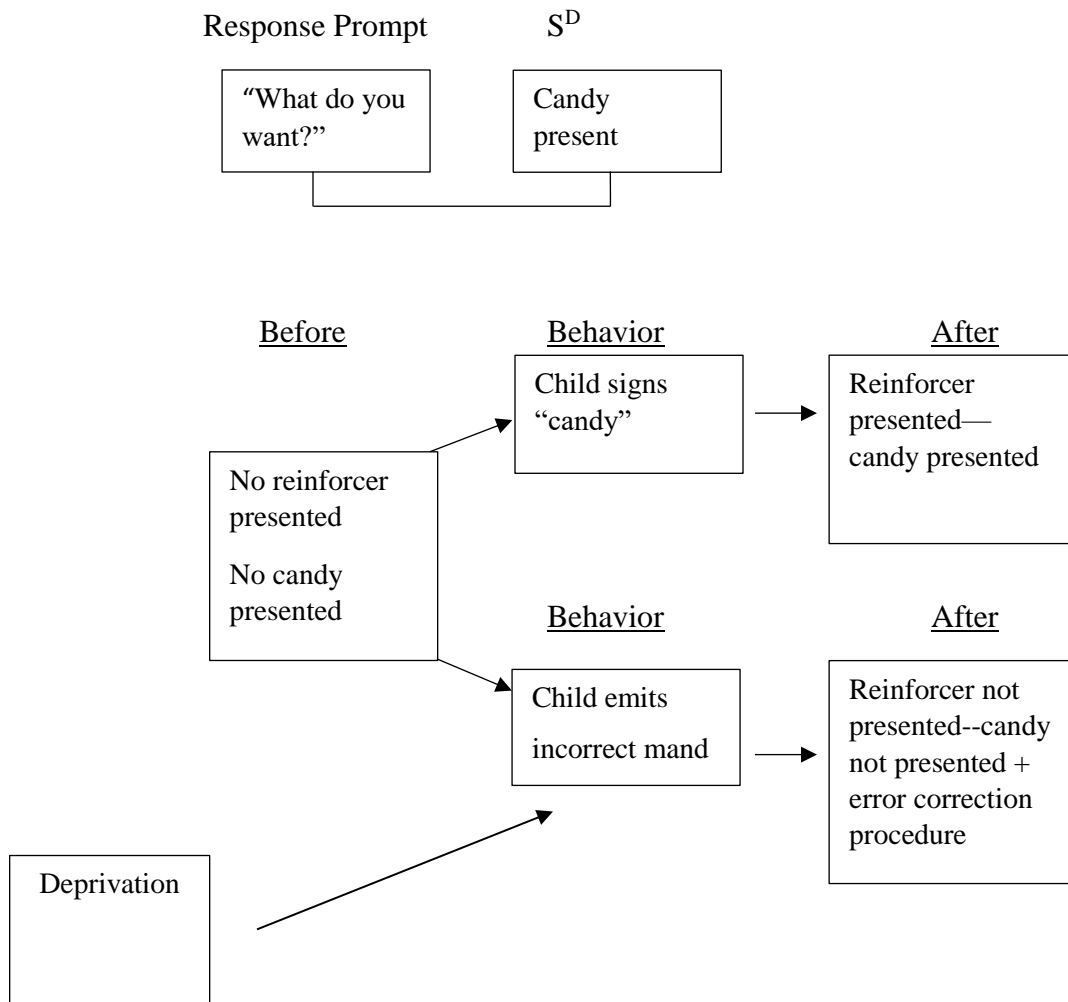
Response Prompt

$S^D$

"What do you want?"

Candy present

Before

Behavior

After

Child signs "candy"

Reinforcer presented—candy presented

No reinforcer presented

No candy presented

Behavior

After

Child emits incorrect mand

Reinforcer not presented--candy not presented + error correction procedure

Deprivation